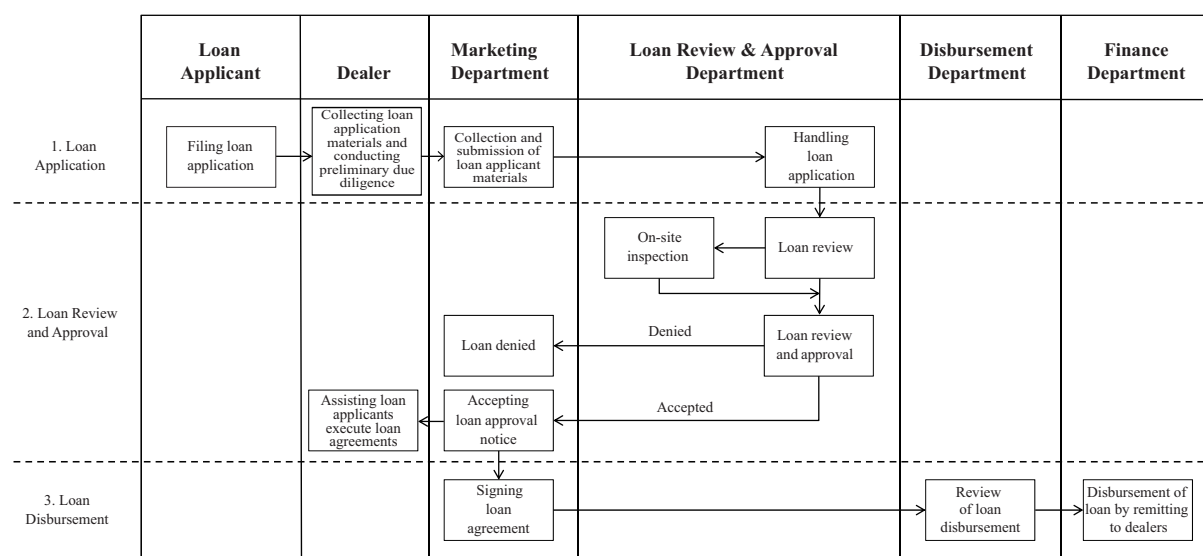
| | Loan Applicant | Dealer | Marketing Department | Loan Review & Approval Department | Disbursement Department | Finance Department |
|---|---|---|---|---|---|---|
| 1. Loan Application | Filing loan application | Collecting loan application materials and conducting preliminary due diligence | Collection and submission of loan applicant materials | Handling loan application | | |
| 2. Loan Review and Approval | | Assisting loan applicants execute loan agreements | Loan denied; Accepting loan approval notice | On-site inspection; Loan review; Denied; Loan review and approval; Accepted | | |
| 3. Loan Disbursement | | | Signing loan agreement | | Review of loan disbursement | Disbursement of loan by remitting to dealers |